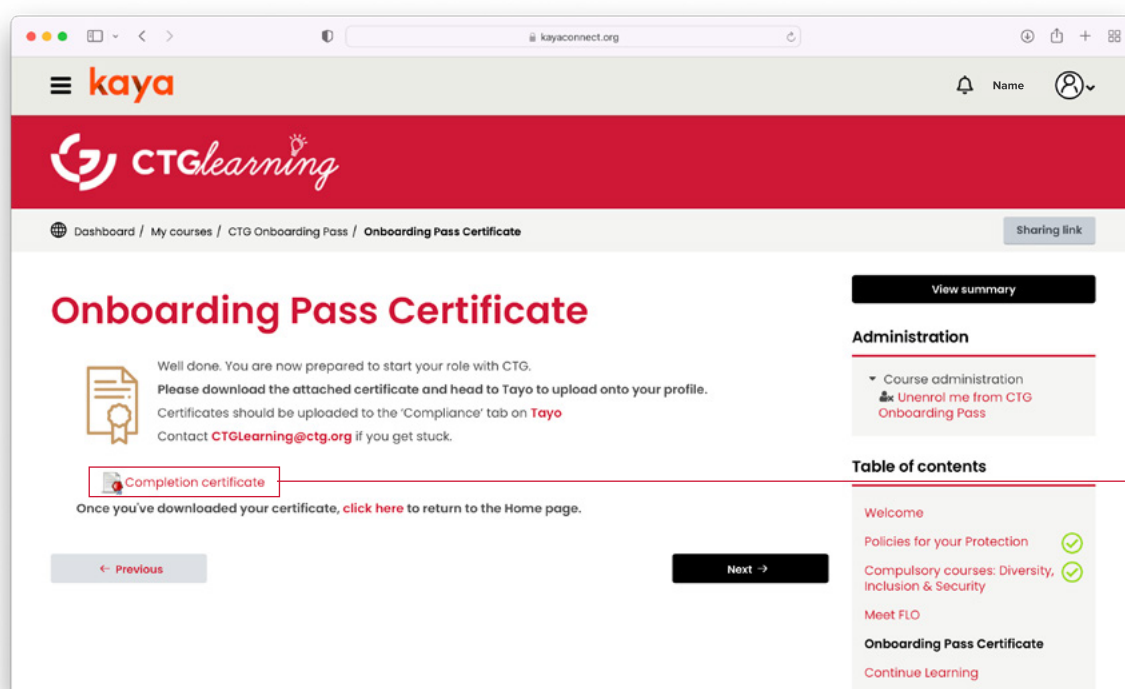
kayaconnect.org

kaya

Name

CTGlearning

Dashboard / My courses / CTG Onboarding Pass / Onboarding Pass Certificate

Sharing link

Onboarding Pass Certificate

Well done. You are now prepared to start your role with CTG.
**Please download the attached certificate and head to Tayo to upload onto your profile.**
Certificates should be uploaded to the 'Compliance' tab on Tayo
Contact CTGLearning@ctg.org if you get stuck.

Completion certificate

Once you've downloaded your certificate, click here to return to the Home page.

← Previous

Next →

View summary

Administration

Course administration
Unenrol me from CTG Onboarding Pass

Table of contents

Welcome
Policies for your Protection
Compulsory courses: Diversity, Inclusion & Security
Meet FLO
Onboarding Pass Certificate
Continue Learning